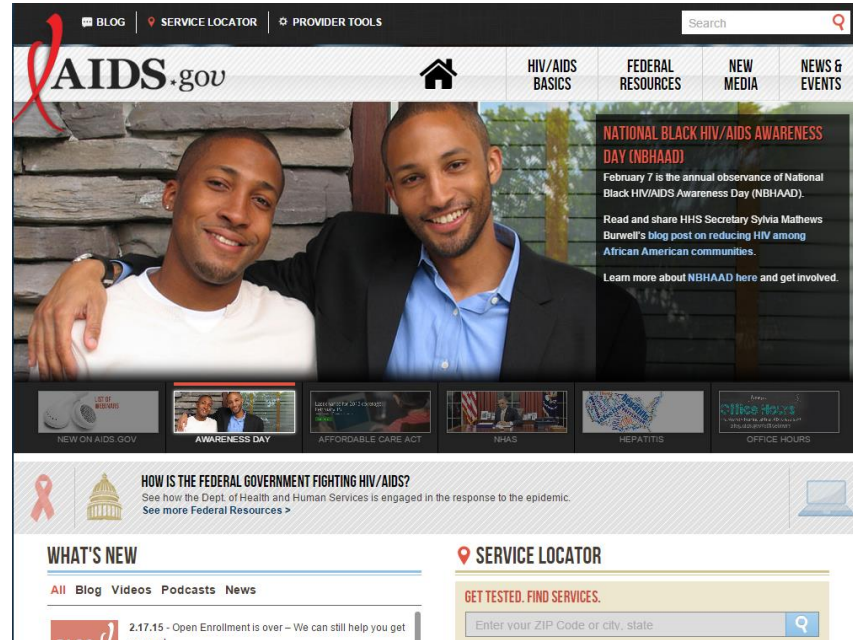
BLOG | SERVICE LOCATOR | PROVIDER TOOLS

Search

AIDS.gov

HIV/AIDS BASICS

FEDERAL RESOURCES

NEW MEDIA

NEWS & EVENTS

NATIONAL BLACK HIV/AIDS AWARENESS DAY (NBHAAD)

February 7 is the annual observance of National Black HIV/AIDS Awareness Day (NBHAAD).

Read and share HHS Secretary Sylvia Mathews Burwell's blog post on reducing HIV among African American communities.

Learn more about NBHAAD here and get involved.

NEW ON AIDS.GOV

AWARENESS DAY

AFFORDABLE CARE ACT

NHAS

HEPATITIS

OFFICE HOURS

HOW IS THE FEDERAL GOVERNMENT FIGHTING HIV/AIDS?

See how the Dept. of Health and Human Services is engaged in the response to the epidemic.

See more Federal Resources >

WHAT'S NEW

All Blog Videos Podcasts News

2.17.15 - Open Enrollment is over – We can still help you get

SERVICE LOCATOR

GET TESTED. FIND SERVICES.

Enter your ZIP Code or city, state